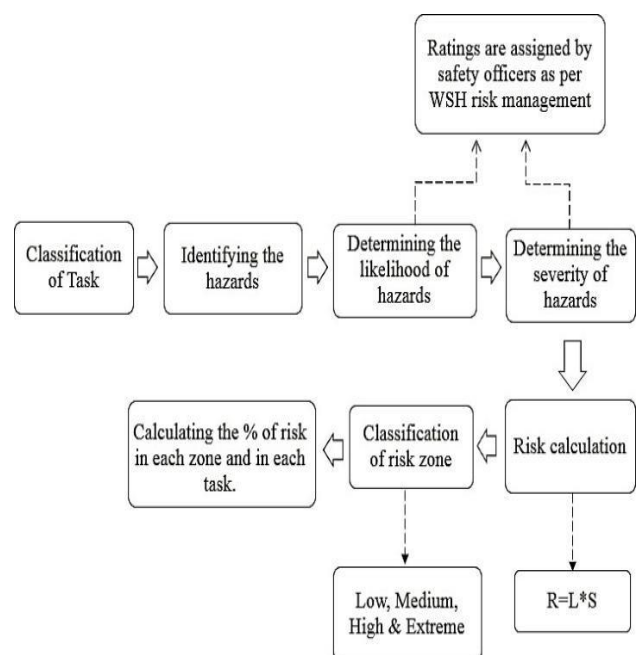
Ratings are assigned by safety officers as per WSH risk management

Classification of Task

Identifying the hazards

Determining the likelihood of hazards

Determining the severity of hazards

Risk calculation

Classification of risk zone

Calculating the % of risk in each zone and in each task.

Low, Medium, High & Extreme

R=L*S